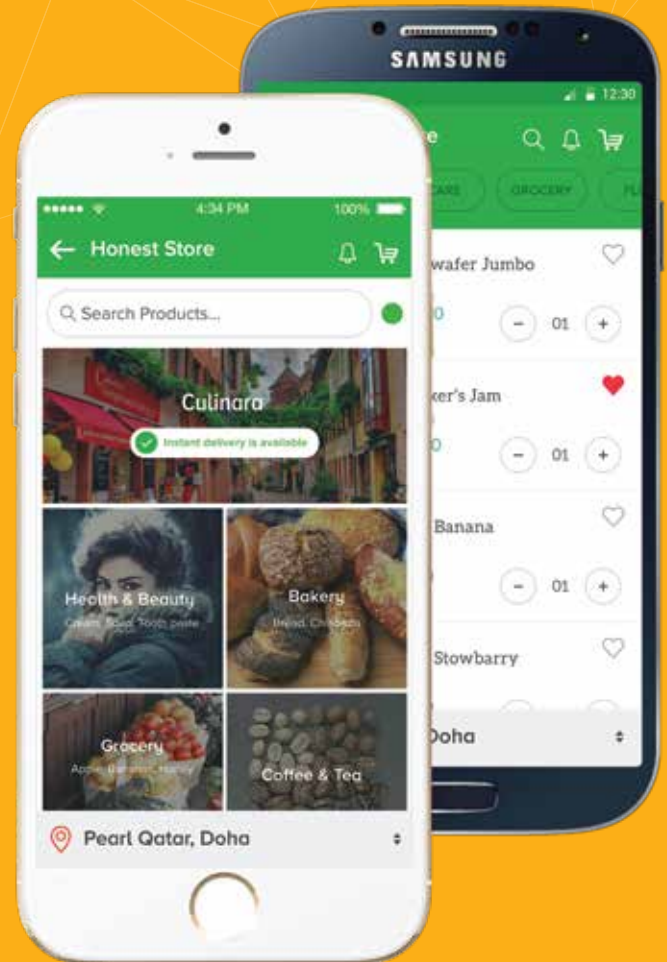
SAMSUNG

12:30

e

CARE

GROCERY

FL

wafer Jumbo

0

01

ker's Jam

0

01

Banana

01

Stowbarry

Doha

4:34 PM

100%

Honest Store

Search Products...

Culinara

Instant delivery is available

Health & Beauty

Cream, Soap, Tooth paste

Bakery

Bread, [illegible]

Grocery

Apple, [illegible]

Coffee & Tea

Pearl Qatar, Doha